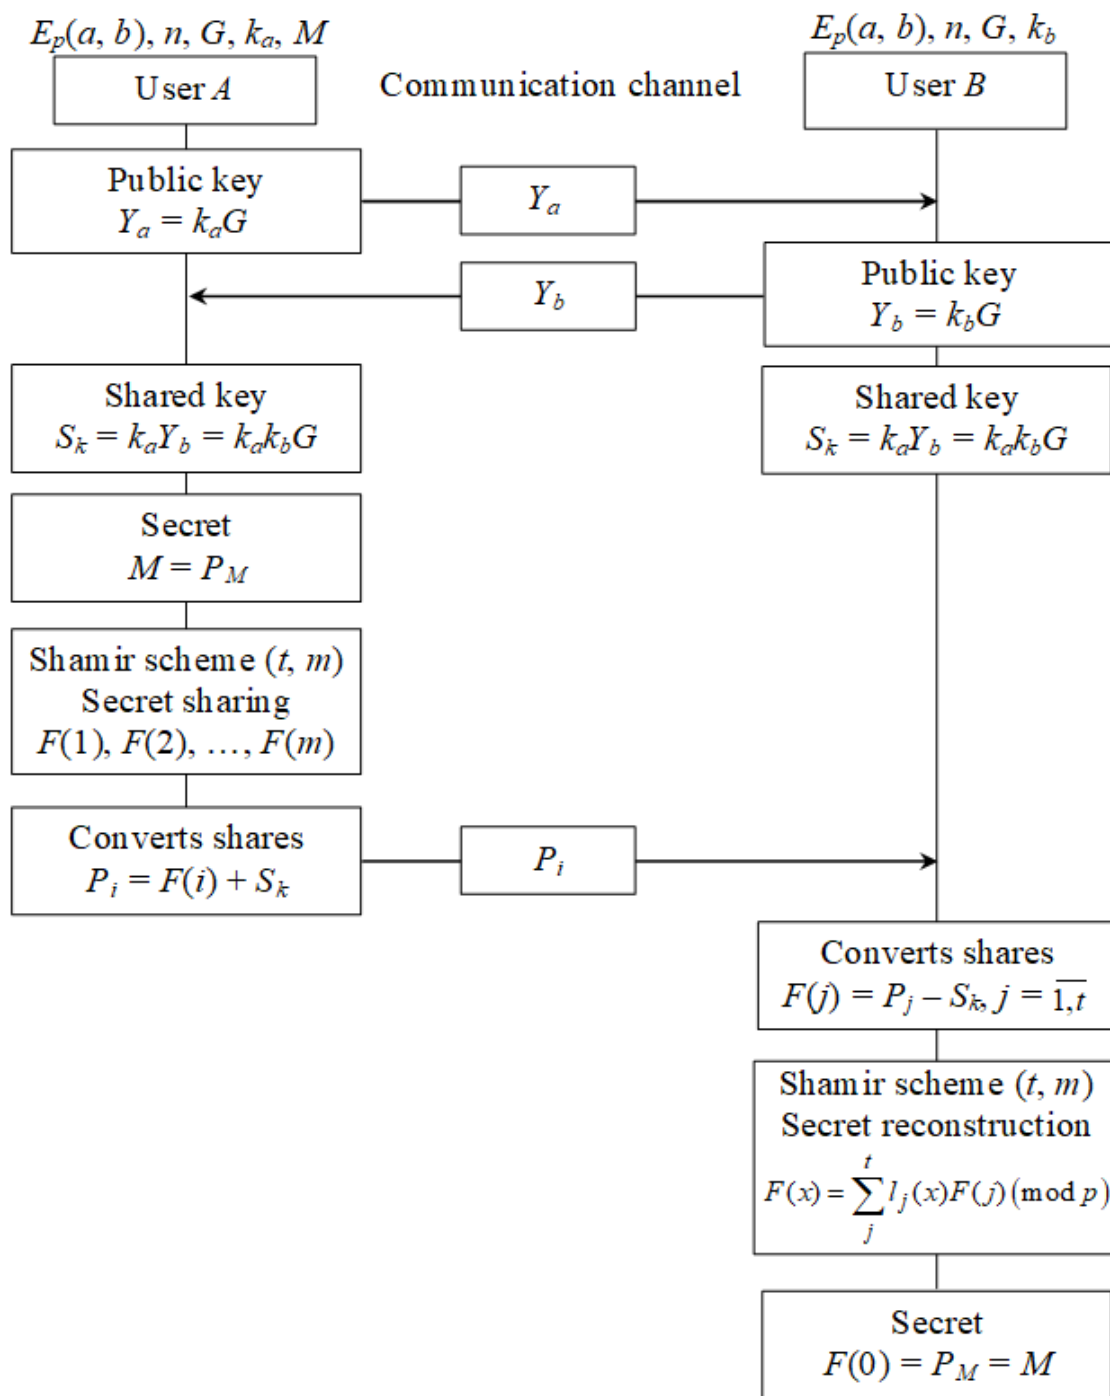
$E_p(a, b), n, G, k_a, M$

User $A$

Communication channel

$E_p(a, b), n, G, k_b$

User $B$

Public key
$Y_a = k_aG$

$Y_a$

$Y_b$

Public key
$Y_b = k_bG$

Shared key
$S_k = k_aY_b = k_ak_bG$

Shared key
$S_k = k_aY_b = k_ak_bG$

Secret
$M = P_M$

Shamir scheme $(t, m)$
Secret sharing
$F(1), F(2), \ldots, F(m)$

Converts shares
$P_i = F(i) + S_k$

$P_i$

Converts shares
$F(j) = P_j - S_k, j = \overline{1,t}$

Shamir scheme $(t, m)$
Secret reconstruction
$F(x) = \sum_{j}^{t} l_j(x)F(j) \pmod{p}$

Secret
$F(0) = P_M = M$